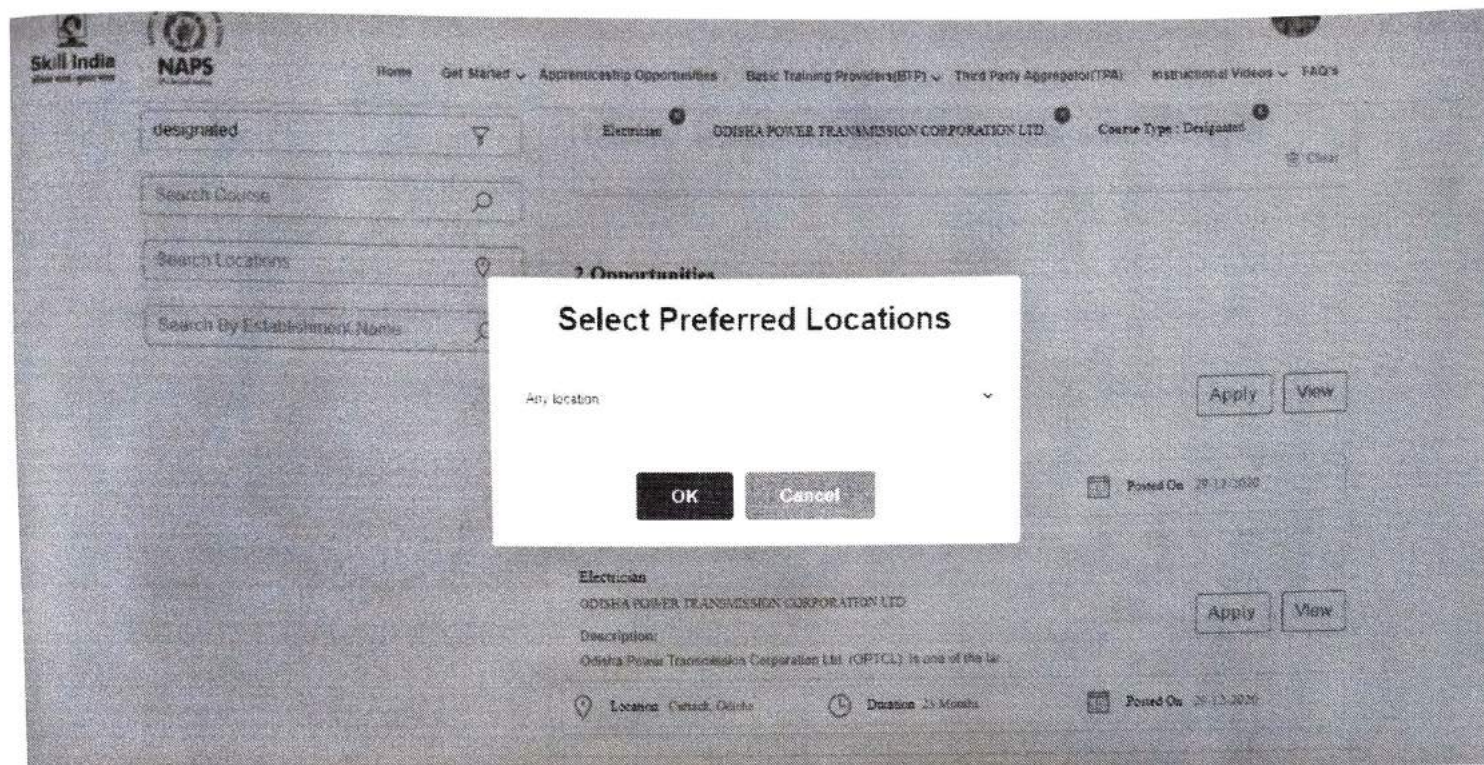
Skill India
NAPS

Home Get Started Apprenticeship Opportunities Basic Training Providers(BTP) Third Party Aggregator(TPA) Instructional Videos FAQ's

designated

Search Course

Search Locations

Search By Establishment Name

Electrician ODISHA POWER TRANSMISSION CORPORATION LTD Course Type : Designated

Clear

2 Opportunities

Select Preferred Locations

Any location

OK Cancel

Apply View

Posted On 29-12-2020

Electrician
ODISHA POWER TRANSMISSION CORPORATION LTD
Description:
Odisha Power Transmission Corporation Ltd. (OPTCL) is one of the la

Apply View

Location Cuttack, Odisha Duration 23 Months Posted On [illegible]